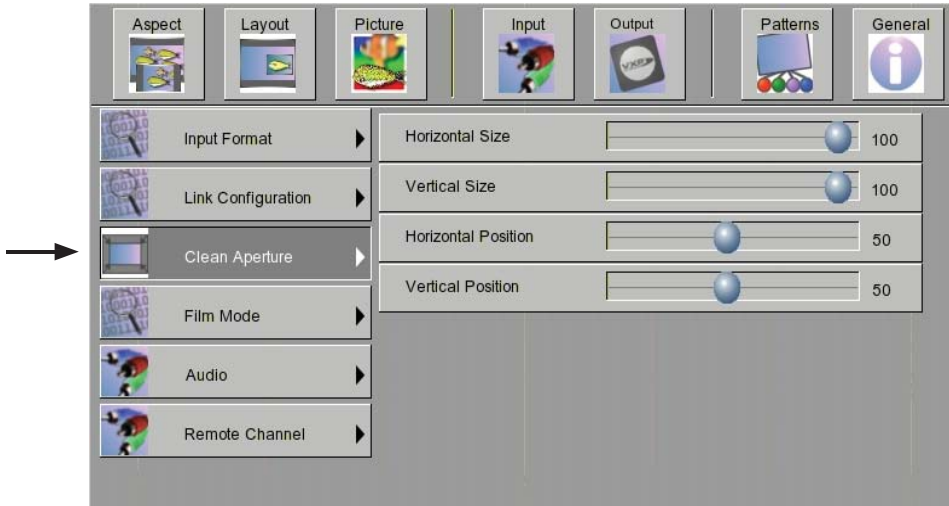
Aspect
Layout
Picture
Input
Output
Patterns
General

Input Format
Link Configuration
Clean Aperture
Film Mode
Audio
Remote Channel

Horizontal Size 100
Vertical Size 100
Horizontal Position 50
Vertical Position 50